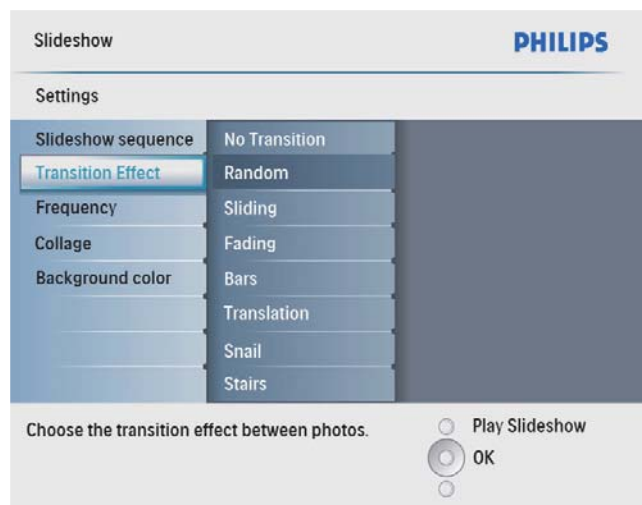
Slideshow

PHILIPS

Settings

Slideshow sequence
Transition Effect
Frequency
Collage
Background color

No Transition
Random
Sliding
Fading
Bars
Translation
Snail
Stairs

Choose the transition effect between photos.

Play Slideshow
OK